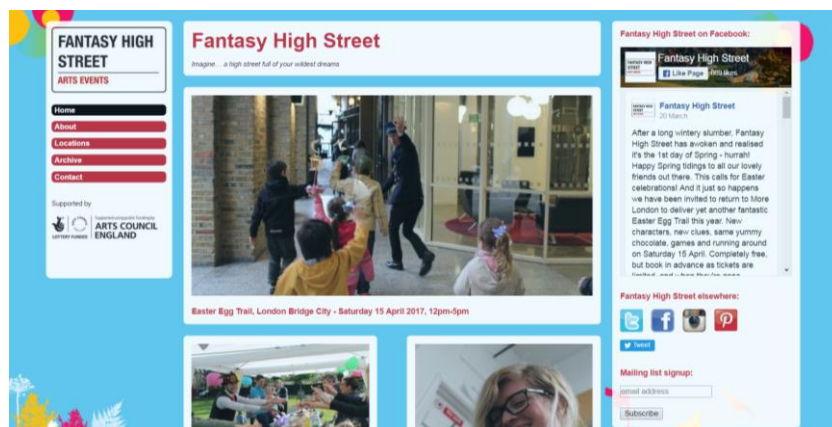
FANTASY HIGH STREET
ARTS EVENTS

Home
About
Locations
Archive
Contact

Supported by
LOTTERY FUNDED
Supported using public funding by
ARTS COUNCIL ENGLAND

Fantasy High Street
Imagine… a high street full of your wildest dreams

Easter Egg Trail, London Bridge City - Saturday 15 April 2017, 12pm-5pm

Fantasy High Street on Facebook:
Fantasy High Street
Like Page 689 likes
Fantasy High Street
20 March
After a long wintery slumber, Fantasy High Street has awoken and realised it's the 1st day of Spring - hurrah! Happy Spring tidings to all our lovely friends out there. This calls for Easter celebrations! And it just so happens we have been invited to return to More London to deliver yet another fantastic Easter Egg Trail this year. New characters, new clues, same yummy chocolate, games and running around on Saturday 15 April. Completely free, but book in advance as tickets are limited, and when they're gone

Fantasy High Street elsewhere:
Tweet

Mailing list signup:
email address
Subscribe